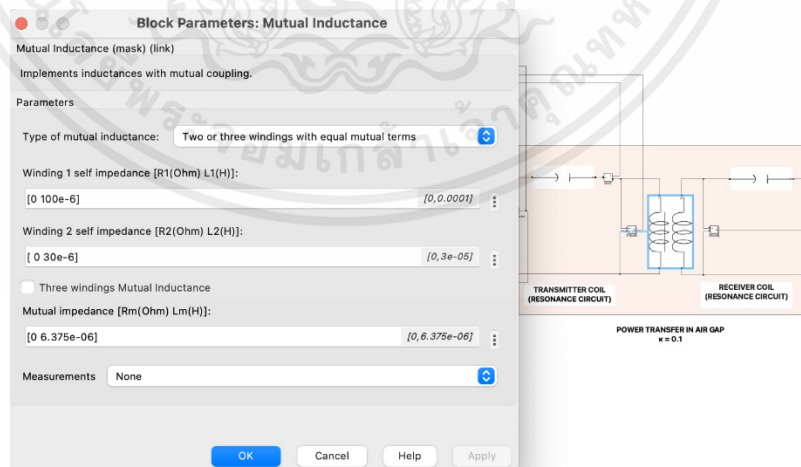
Block Parameters: Mutual Inductance

Mutual Inductance (mask) (link)

Implements inductances with mutual coupling.

Parameters

Type of mutual inductance: Two or three windings with equal mutual terms

Winding 1 self impedance [R1(Ohm) L1(H)]:

[0 100e-6] [0,0.0001]

Winding 2 self impedance [R2(Ohm) L2(H)]:

[ 0 30e-6] [0,3e-05]

Three windings Mutual Inductance

Mutual impedance [Rm(Ohm) Lm(H)]:

[0 6.375e-06] [0,6.375e-06]

Measurements None

OK Cancel Help Apply

TRANSMITTER COIL (RESONANCE CIRCUIT)

RECEIVER COIL (RESONANCE CIRCUIT)

POWER TRANSFER IN AIR GAP
κ = 0.1